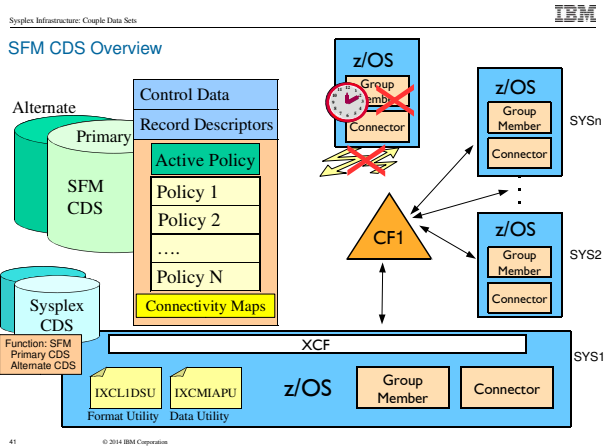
Sysplex Infrastructure: Couple Data Sets

IBM

SFM CDS Overview

Alternate

Primary

SFM CDS

Control Data

Record Descriptors

Active Policy

Policy 1

Policy 2

….

Policy N

Connectivity Maps

Sysplex CDS

Function: SFM Primary CDS Alternate CDS

z/OS

Group Member

Connector

z/OS

Group Member

Connector

SYSn

CF1

z/OS

Group Member

Connector

SYS2

XCF

SYS1

IXCL1DSU

Format Utility

IXCMIAPU

Data Utility

z/OS

Group Member

Connector

41

© 2014 IBM Corporation